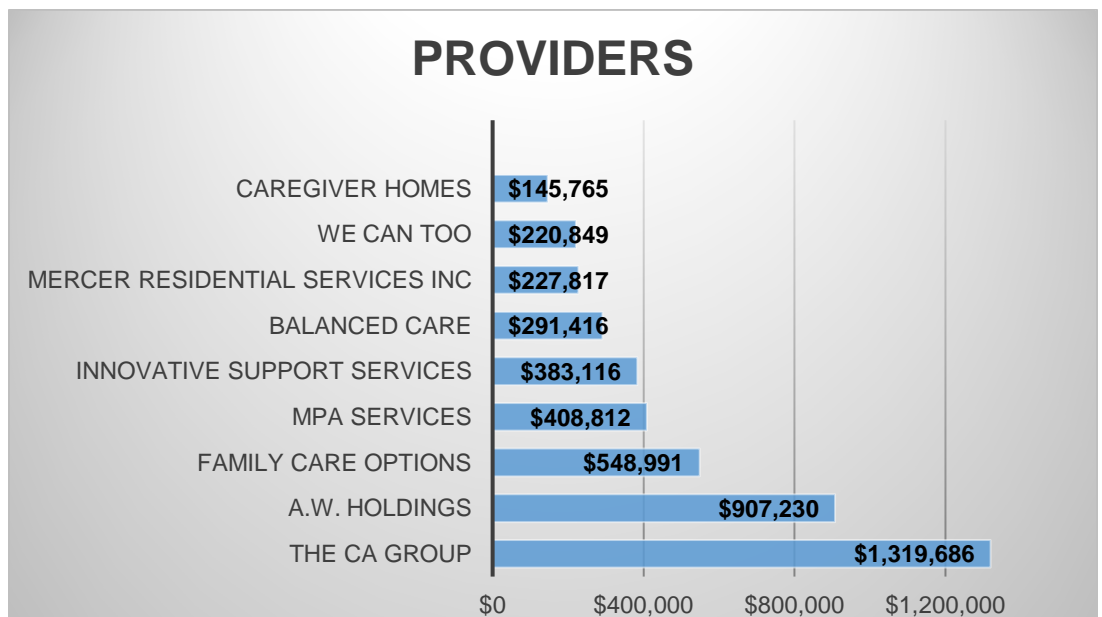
PROVIDERS

| Provider | Amount |
|---|---|
| CAREGIVER HOMES | \$145,765 |
| WE CAN TOO | \$220,849 |
| MERCER RESIDENTIAL SERVICES INC | \$227,817 |
| BALANCED CARE | \$291,416 |
| INNOVATIVE SUPPORT SERVICES | \$383,116 |
| MPA SERVICES | \$408,812 |
| FAMILY CARE OPTIONS | \$548,991 |
| A.W. HOLDINGS | \$907,230 |
| THE CA GROUP | \$1,319,686 |

\$0 \$400,000 \$800,000 \$1,200,000